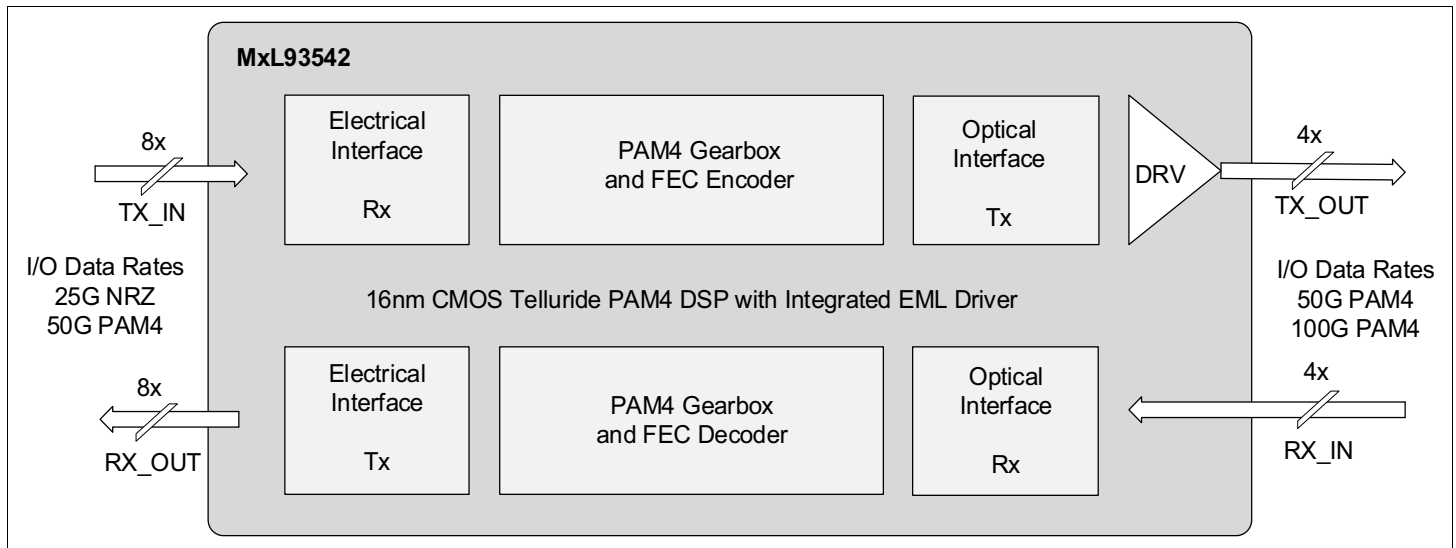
MxL93542

8x

TX_IN

Electrical Interface

Rx

PAM4 Gearbox and FEC Encoder

Optical Interface

Tx

DRV

4x

TX_OUT

I/O Data Rates
25G NRZ
50G PAM4

16nm CMOS Telluride PAM4 DSP with Integrated EML Driver

I/O Data Rates
50G PAM4
100G PAM4

8x

RX_OUT

Electrical Interface

Tx

PAM4 Gearbox and FEC Decoder

Optical Interface

Rx

4x

RX_IN